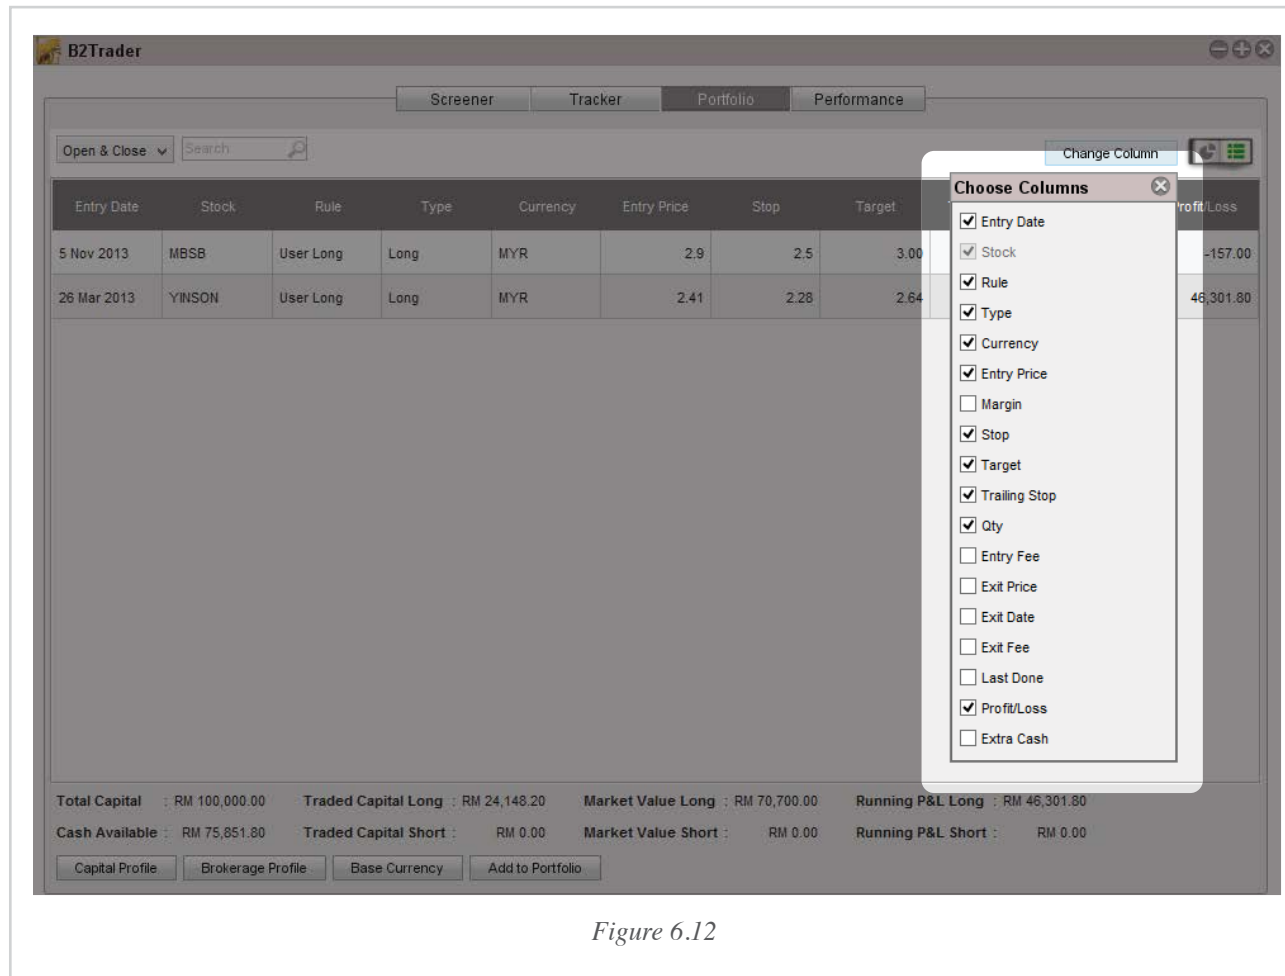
B2Trader

Screener Tracker Portfolio Performance

Open & Close Search

Change Column

| Entry Date | Stock | Rule | Type | Currency | Entry Price | Stop | Target | Profit/Loss |
|---|---|---|---|---|---|---|---|---|
| 5 Nov 2013 | MBSB | User Long | Long | MYR | 2.9 | 2.5 | 3.00 | -157.00 |
| 26 Mar 2013 | YINSON | User Long | Long | MYR | 2.41 | 2.28 | 2.64 | 46,301.80 |

Choose Columns
Entry Date
Stock
Rule
Type
Currency
Entry Price
Margin
Stop
Target
Trailing Stop
Qty
Entry Fee
Exit Price
Exit Date
Exit Fee
Last Done
Profit/Loss
Extra Cash

Total Capital : RM 100,000.00 Traded Capital Long : RM 24,148.20 Market Value Long : RM 70,700.00 Running P&L Long : RM 46,301.80
Cash Available : RM 75,851.80 Traded Capital Short : RM 0.00 Market Value Short : RM 0.00 Running P&L Short : RM 0.00

Capital Profile Brokerage Profile Base Currency Add to Portfolio

Figure 6.12